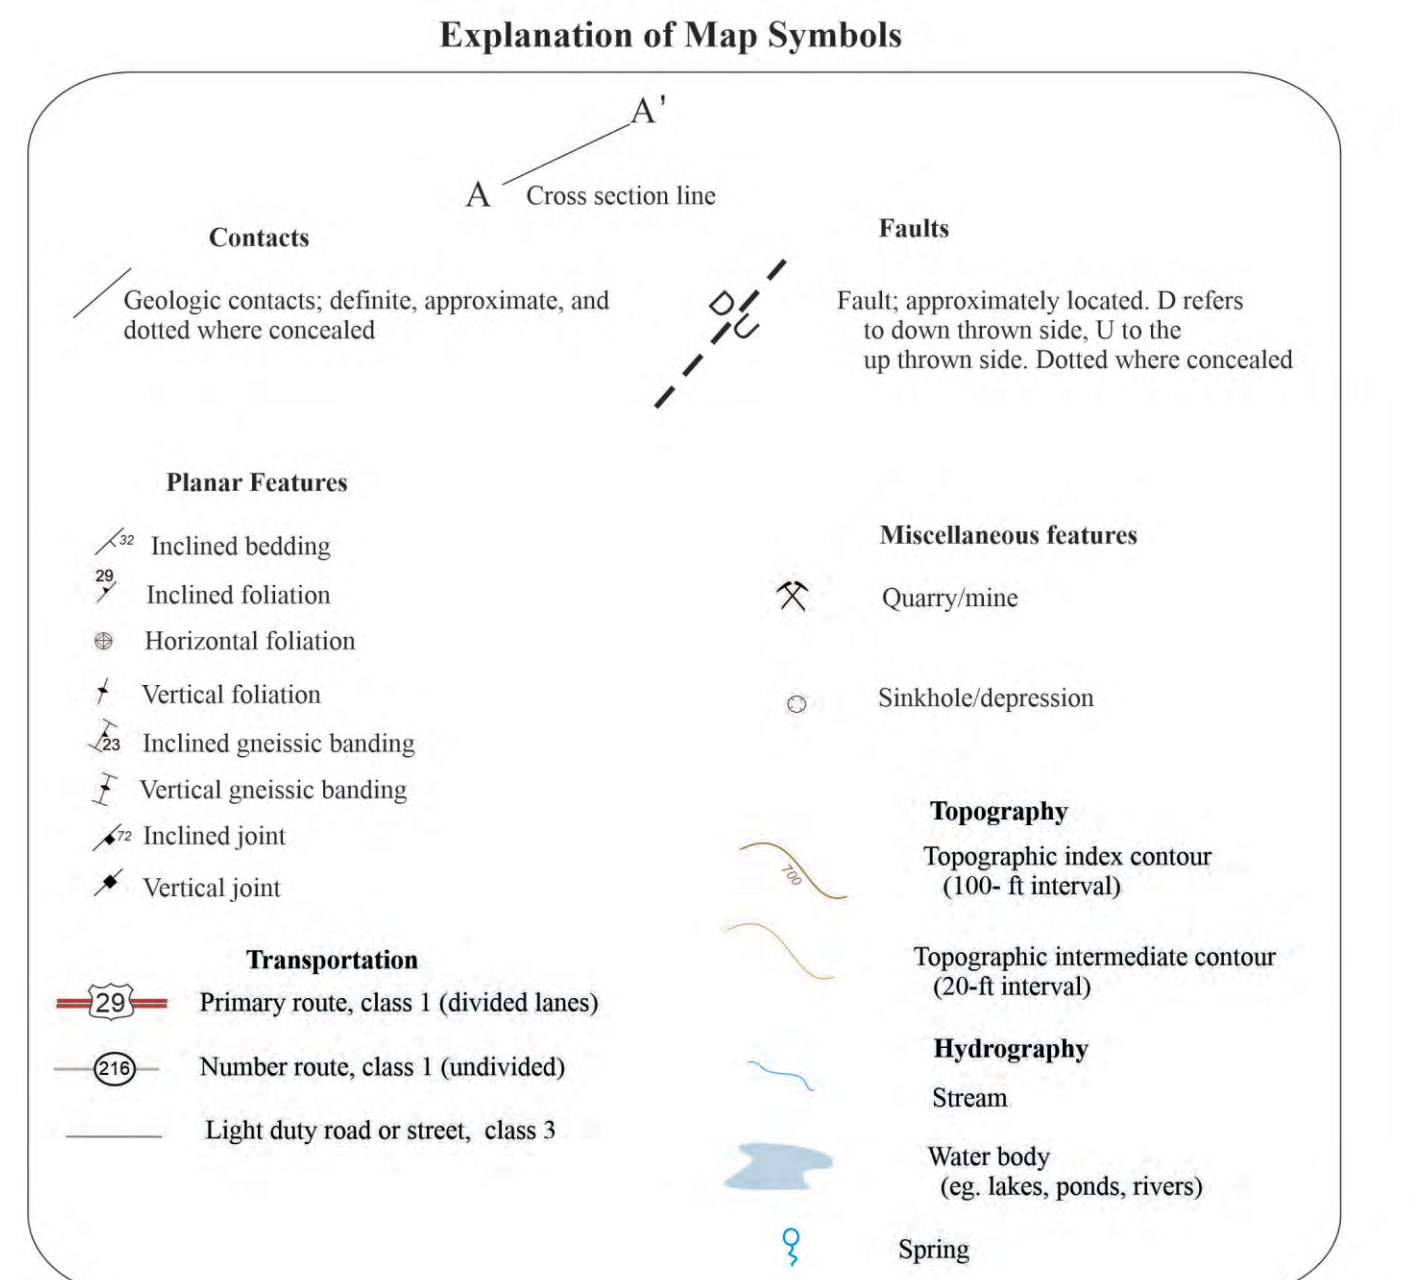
Explanation of Map Symbols

A'

A Cross section line

Contacts

Geologic contacts; definite, approximate, and dotted where concealed

Faults

D
U

Fault; approximately located. D refers to down thrown side, U to the up thrown side. Dotted where concealed

Planar Features

32 Inclined bedding

29 Inclined foliation

Horizontal foliation

Vertical foliation

23 Inclined gneissic banding

Vertical gneissic banding

72 Inclined joint

Vertical joint

Miscellaneous features

Quarry/mine

Sinkhole/depression

Topography

700

Topographic index contour (100- ft interval)

Topographic intermediate contour (20-ft interval)

Transportation

29 Primary route, class 1 (divided lanes)

216 Number route, class 1 (undivided)

Light duty road or street, class 3

Hydrography

Stream

Water body (eg. lakes, ponds, rivers)

Spring